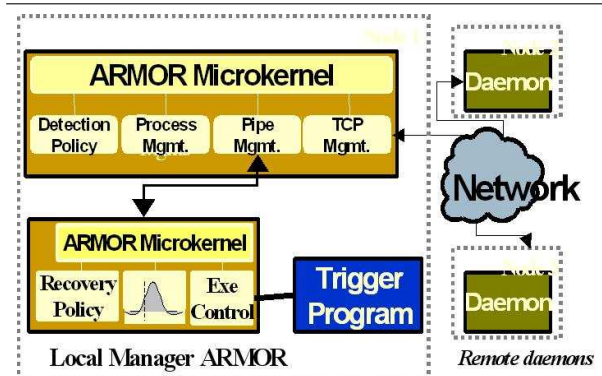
Node 1

ARMOR Microkernel

Detection Policy

Process Mgmt.

Pipe Mgmt.

TCP Mgmt.

Node 2

Daemon

Network

ARMOR Microkernel

Recovery Policy

Exe Control

Trigger Program

Node 3

Daemon

Local Manager ARMOR

Remote daemons